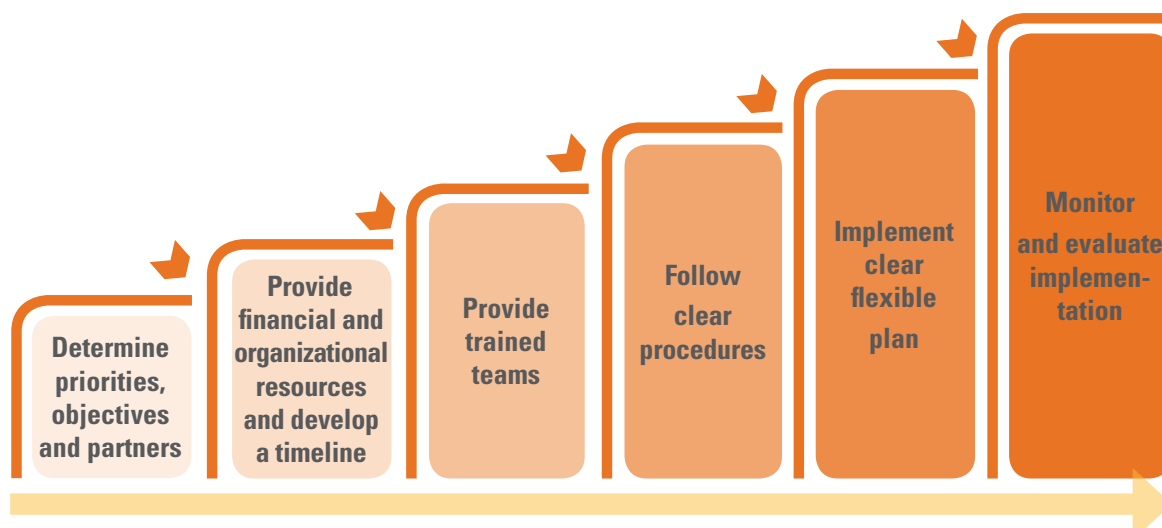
Determine priorities, objectives and partners

Provide financial and organizational resources and develop a timeline

Provide trained teams

Follow clear procedures

Implement clear flexible plan

Monitor and evaluate implementation